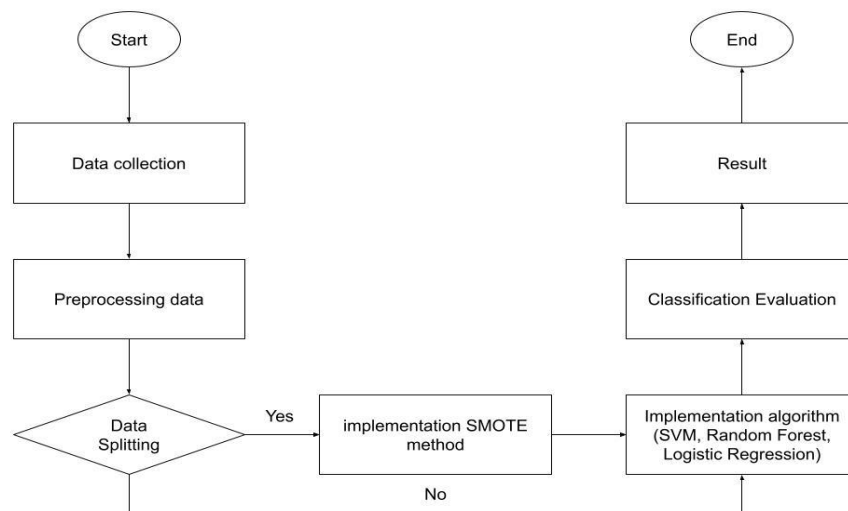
Start

Data collection

Preprocessing data

Data Splitting

Yes

implementation SMOTE method

No

Implementation algorithm (SVM, Random Forest, Logistic Regression)

Classification Evaluation

Result

End